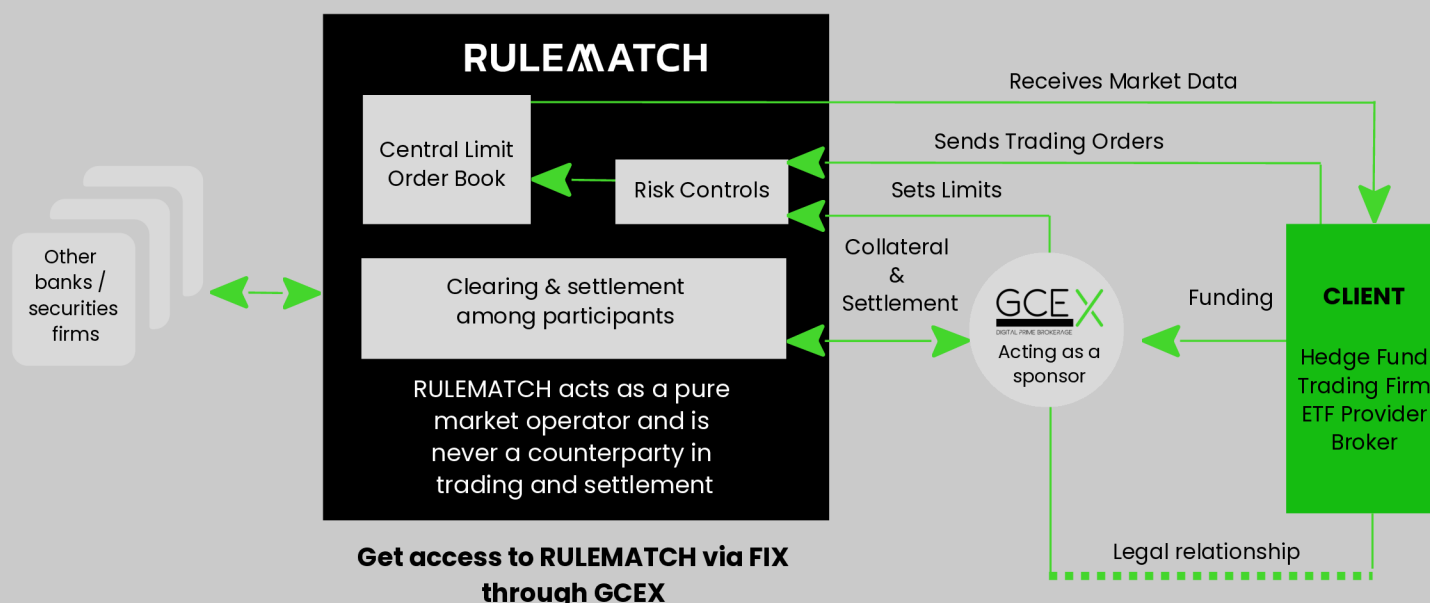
RULEMATCH

Central Limit Order Book

Risk Controls

Clearing & settlement among participants

RULEMATCH acts as a pure market operator and is never a counterparty in trading and settlement

Other banks / securities firms

Receives Market Data

Sends Trading Orders

Sets Limits

Collateral & Settlement

GCEX
DIGITAL PRIME BROKERAGE
Acting as a sponsor

Funding

CLIENT

Hedge Fund
Trading Firm
ETF Provider
Broker

Legal relationship

Get access to RULEMATCH via FIX through GCEX